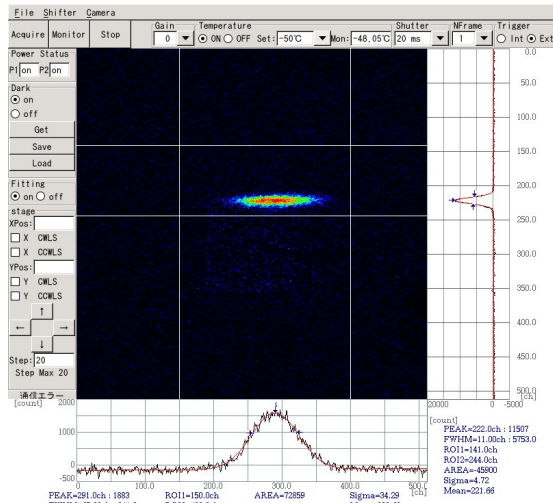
File Shifter Camera

Acquire Monitor Stop

Gain 0

Temperature ON OFF Set: -50℃ Mon: -48.05℃

Shutter 20 ms

NFrame 1

Trigger Int Ext

Power Status
P1 on P2 on

Dark
on
off

Get
Save
Load

Fitting
on off

stage
XPos:
X CWLS
X CCWLS
YPos:
Y CWLS
Y CCWLS

↑
← →
↓

Step: 20
Step Max 20

通信エラー

0.0
50.0
100.0
150.0
200.0
250.0
300.0
350.0
400.0
450.0
500.0
[ch]

20000 0 -5000

[count]
2000
1000
0
-500

100.0 200.0 300.0 400.0 500.0 [ch]

PEAK=291.0ch : 1883
ROI1=150.0ch
AREA=72859
Sigma=34.29

[count]
PEAK=222.0ch : 11507
FWHM=11.00ch : 5753.0
ROI1=141.0ch
ROI2=244.0ch
AREA=45900
Sigma=4.72
Mean=221.66